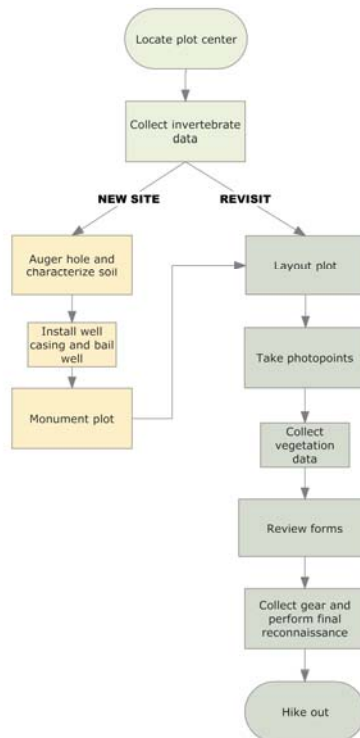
Locate plot center

Collect invertebrate data

NEW SITE

REVISIT

Auger hole and characterize soil

Install well casing and bail well

Monument plot

Layout plot

Take photopoints

Collect vegetation data

Review forms

Collect gear and perform final reconnaissance

Hike out